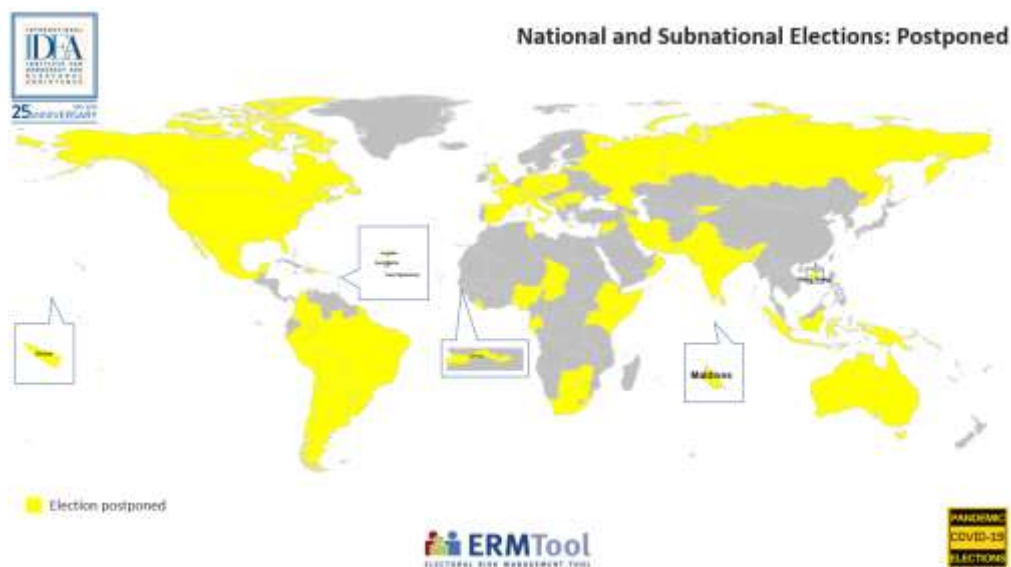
INTERNATIONAL IDEA INSTITUTE FOR DEMOCRACY AND ELECTORAL ASSISTANCE

25 ANNIVERSARY

National and Subnational Elections: Postponed

Maldives

Election postponed

ERMTool
ELECTORAL RISK MANAGEMENT TOOL

PANDEMIC
COVID-19
ELECTIONS